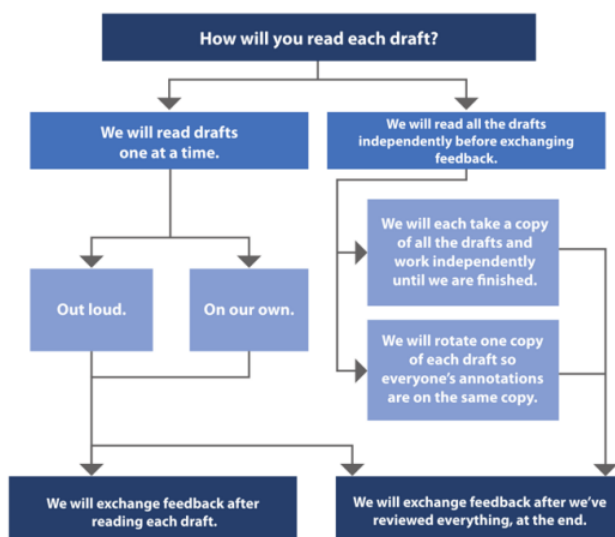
How will you read each draft?

We will read drafts one at a time.

We will read all the drafts independently before exchanging feedback.

We will each take a copy of all the drafts and work independently until we are finished.

Out loud.

On our own.

We will rotate one copy of each draft so everyone's annotations are on the same copy.

We will exchange feedback after reading each draft.

We will exchange feedback after we've reviewed everything, at the end.